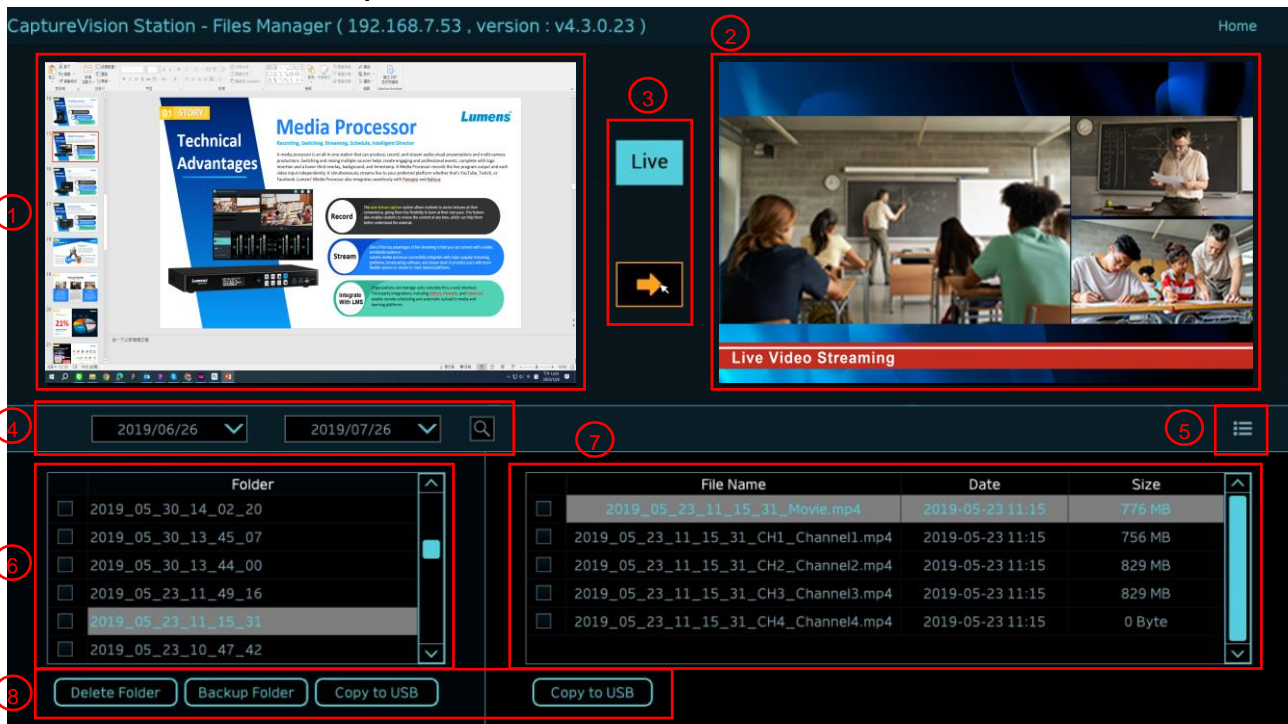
CaptureVision Station - Files Manager ( 192.168.7.53 , version : v4.3.0.23 )

Home

1

2

3

01 STORY

Technical Advantages

Media Processor

Lumens

Recording, Switching, Streaming, Schedule, Intelligent Director

Record

Stream

Integrate With LMS

Lumens

Live

Live Video Streaming

4

2019/06/26

2019/07/26

5

7

6

| | Folder |
|---|---|
| | 2019_05_30_14_02_20 |
| | 2019_05_30_13_45_07 |
| | 2019_05_30_13_44_00 |
| | 2019_05_23_11_49_16 |
| | 2019_05_23_11_15_31 |
| | 2019_05_23_10_47_42 |

| | File Name | Date | Size |
|---|---|---|---|
| | 2019_05_23_11_15_31_Movie.mp4 | 2019-05-23 11:15 | 776 MB |
| | 2019_05_23_11_15_31_CH1_Channel1.mp4 | 2019-05-23 11:15 | 756 MB |
| | 2019_05_23_11_15_31_CH2_Channel2.mp4 | 2019-05-23 11:15 | 829 MB |
| | 2019_05_23_11_15_31_CH3_Channel3.mp4 | 2019-05-23 11:15 | 829 MB |
| | 2019_05_23_11_15_31_CH4_Channel4.mp4 | 2019-05-23 11:15 | 0 Byte |

8

Delete Folder

Backup Folder

Copy to USB

Copy to USB